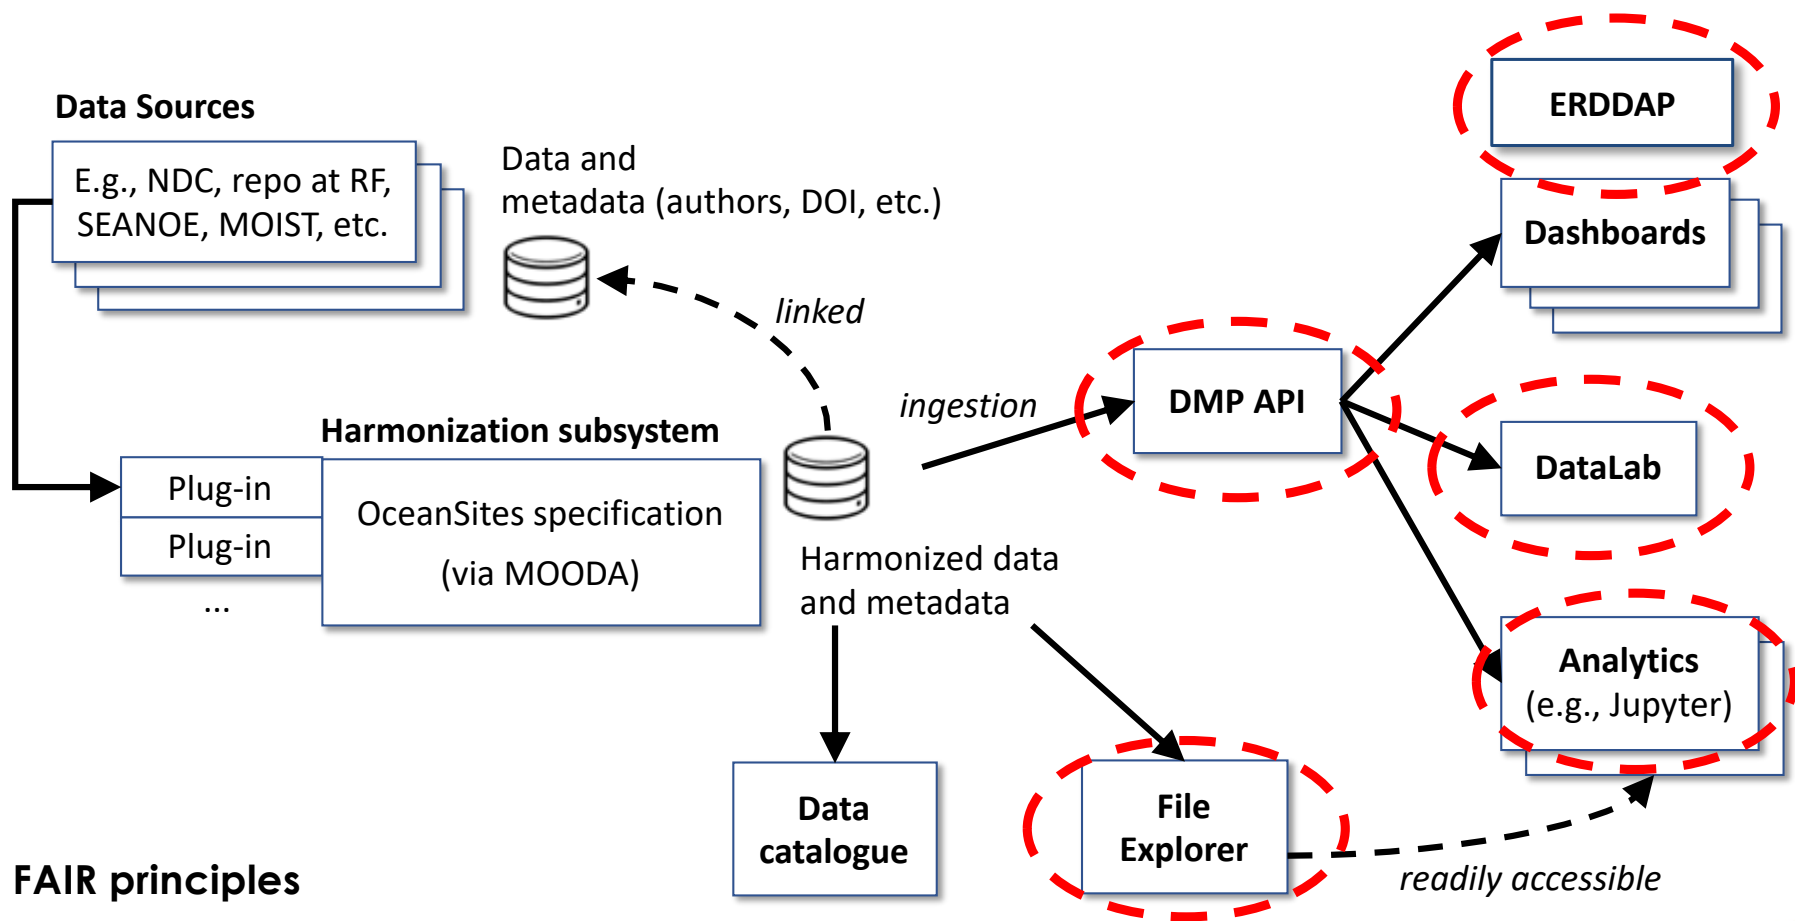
Data Sources

E.g., NDC, repo at RF, SEANOE, MOIST, etc.

Data and metadata (authors, DOI, etc.)

linked

ERDDAP

Dashboards

ingestion

DMP API

DataLab

Harmonization subsystem

Plug-in

Plug-in

...

OceanSites specification (via MOODA)

Harmonized data and metadata

Analytics (e.g., Jupyter)

Data catalogue

File Explorer

readily accessible

FAIR principles